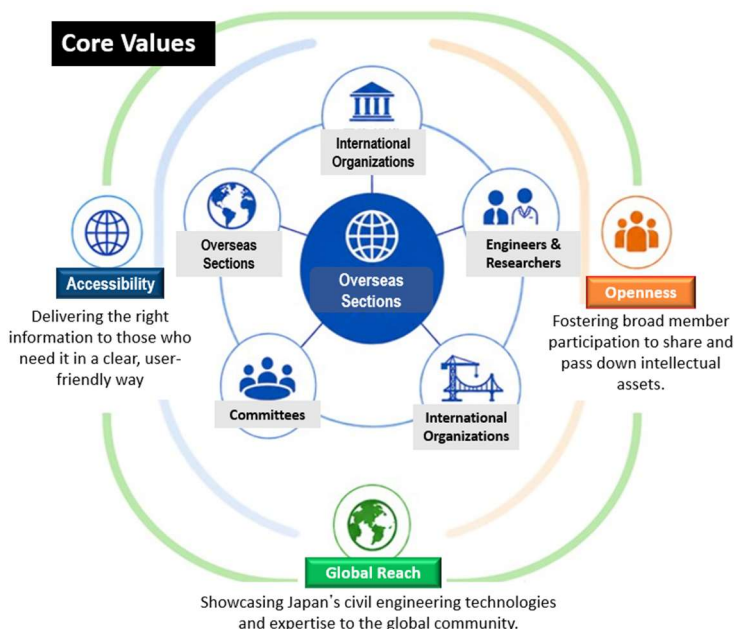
Core Values

International Organizations

Overseas Sections

Overseas Sections

Engineers & Researchers

Committees

International Organizations

Accessibility

Delivering the right information to those who need it in a clear, user-friendly way

Openness

Fostering broad member participation to share and pass down intellectual assets.

Global Reach

Showcasing Japan's civil engineering technologies and expertise to the global community.